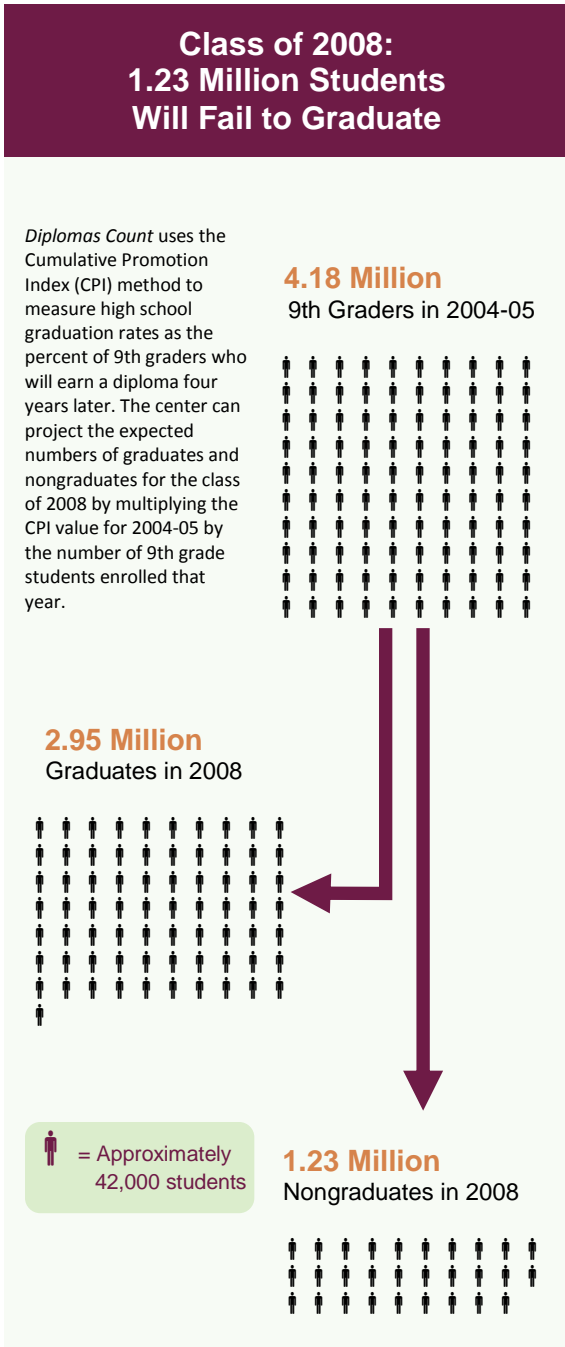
Class of 2008:
1.23 Million Students
Will Fail to Graduate

*Diplomas Count* uses the Cumulative Promotion Index (CPI) method to measure high school graduation rates as the percent of 9th graders who will earn a diploma four years later. The center can project the expected numbers of graduates and nongraduates for the class of 2008 by multiplying the CPI value for 2004-05 by the number of 9th grade students enrolled that year.

4.18 Million
9th Graders in 2004-05

2.95 Million
Graduates in 2008

= Approximately 42,000 students

1.23 Million
Nongraduates in 2008